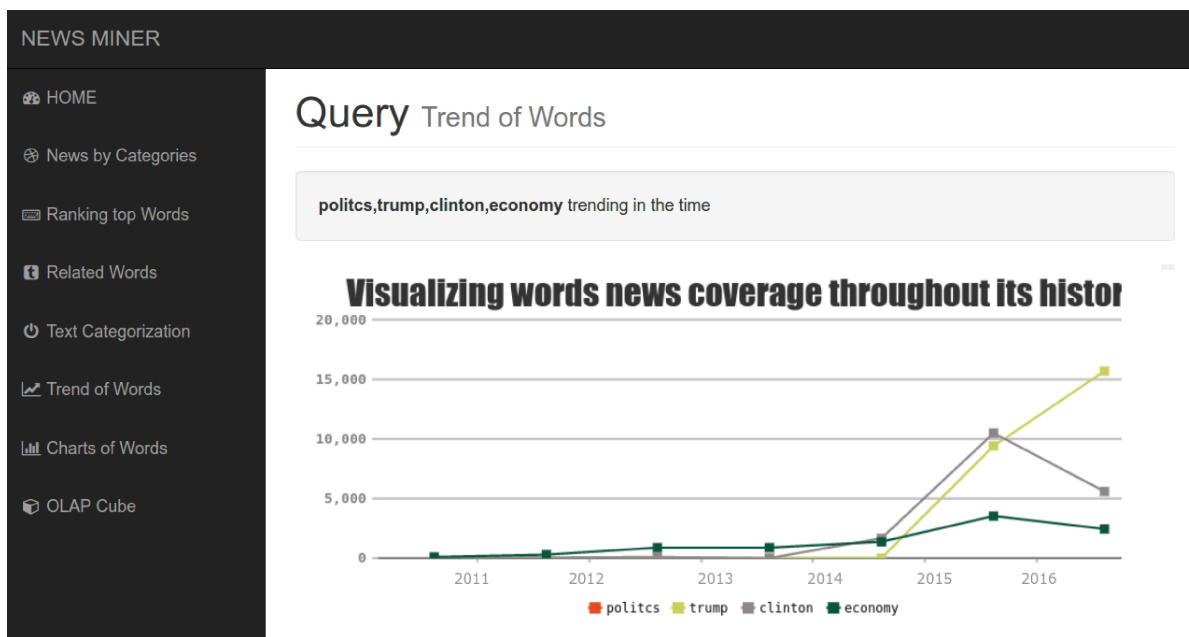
NEWS MINER

HOME

News by Categories

Ranking top Words

Related Words

Text Categorization

Trend of Words

Charts of Words

OLAP Cube

Query Trend of Words

**politcs,trump,clinton,economy** trending in the time

Visualizing words news coverage throughout its histor

20,000
15,000
10,000
5,000
0

2011 2012 2013 2014 2015 2016

politcs trump clinton economy